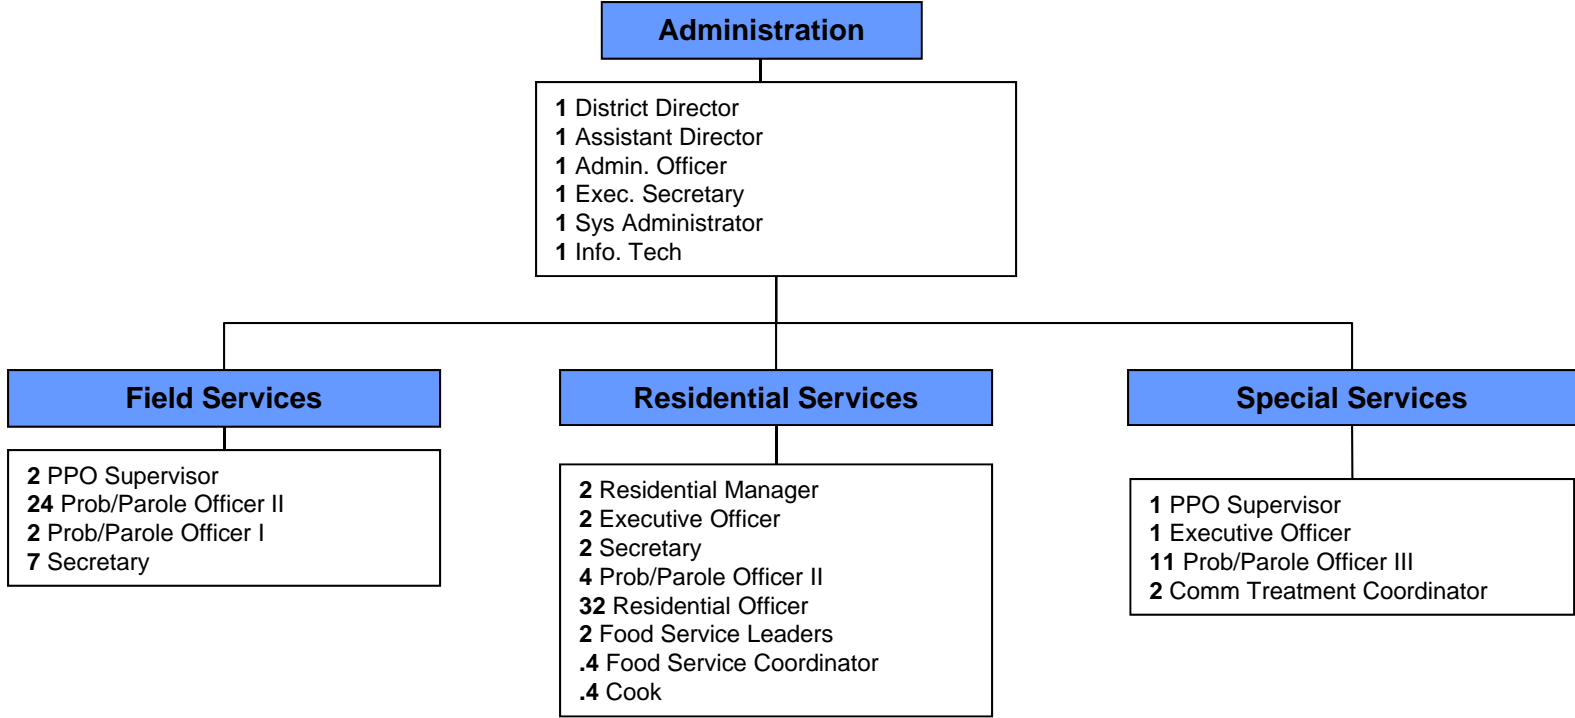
Administration

1 District Director
1 Assistant Director
1 Admin. Officer
1 Exec. Secretary
1 Sys Administrator
1 Info. Tech

Field Services

2 PPO Supervisor
24 Prob/Parole Officer II
2 Prob/Parole Officer I
7 Secretary

Residential Services

2 Residential Manager
2 Executive Officer
2 Secretary
4 Prob/Parole Officer II
32 Residential Officer
2 Food Service Leaders
.4 Food Service Coordinator
.4 Cook

Special Services

1 PPO Supervisor
1 Executive Officer
11 Prob/Parole Officer III
2 Comm Treatment Coordinator